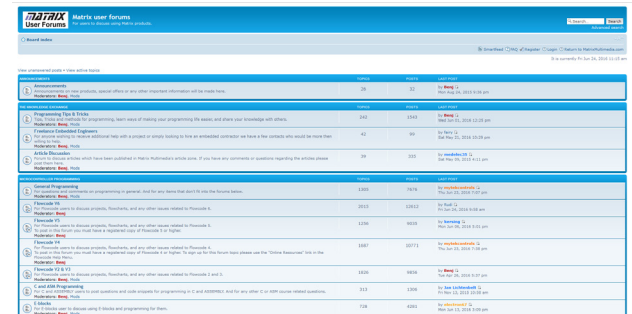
MATRIX User Forums

Matrix user forums
For users to discuss using Matrix products.

Search Search
Advanced search

Board index

Smartfeed FAQ Register Login Return to MatrixMultimedia.com

It is currently Fri Jun 24, 2016 11:03 am

View unanswered posts • View active topics

| ANNOUNCEMENTS | TOPICS | POSTS | LAST POST |
|---|---|---|---|
| Announcements<br>Announcements on new products, special offers or any other important information will be made here.<br>Moderators: Benj, Mods | 28 | 32 | by Benj<br>Mon May 16, 2016 4:26 pm |

| THE KNOWLEDGE EXCHANGE | TOPICS | POSTS | LAST POST |
|---|---|---|---|
| Programming Tips & Tricks<br>Tips, Tricks and methods for programming, learn ways of making your programming life easier, and share your knowledge with others.<br>Moderators: Benj, Mods | 240 | 1543 | by Benj<br>Wed Jun 01, 2016 12:25 pm |
| Freelance Embedded Engineers<br>For anyone wishing to receive additional help with a project or simply looking to hire an embedded contractor we have a few contacts who would be more than willing to help.<br>Moderators: Benj, Mods | 42 | 90 | by fenz<br>Sat Mar 21, 2016 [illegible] pm |
| Article Discussion<br>Forum to discuss articles which have been published in Matrix Multimedia's article zone. If you have any comments or questions regarding the articles please post them here.<br>Moderators: Benj, Mods | 39 | 333 | by medelec35<br>Sat May 09, 2015 4:12 am |

| MICROCONTROLLER PROGRAMMING | TOPICS | POSTS | LAST POST |
|---|---|---|---|
| General Programming<br>For questions and comments on programming in general. And for any items that don't fit into the forums below.<br>Moderators: Benj, Mods | 1300 | 7879 | by mytekcontrols<br>Thu Jun 23, 2016 7:07 pm |
| Flowcode V6<br>For Flowcode users to discuss projects, flowcharts, and any other issues related to Flowcode 6.<br>Moderators: Benj | 2015 | 12612 | by Rudi<br>Fri Jun 24, 2016 9:08 am |
| Flowcode V5<br>For Flowcode users to discuss projects, flowcharts, and any other issues related to Flowcode 5.<br>To post in this forum you must have a registered copy of Flowcode 5 or higher.<br>Moderators: Benj, Mods | 1290 | 9035 | by Sunning<br>Mon Jun 20, 2016 3:51 pm |
| Flowcode V4<br>For Flowcode users to discuss projects, flowcharts, and any other issues related to Flowcode 4.<br>To post in this forum you must have a registered copy of Flowcode 4 or higher. To sign up for this forum topic please use the "Online Resources" link in the Flowcode Help Menu.<br>Moderators: Benj, Mods | 1687 | 10771 | by mytekcontrols<br>Tue Apr 26, 2016 7:04 pm |
| Flowcode V2 & V3<br>For Flowcode users to discuss projects, flowcharts, and any other issues related to Flowcode 2 and 3.<br>Moderators: Benj, Mods | 1936 | 9836 | by Benj<br>Tue Apr 26, 2016 5:07 pm |
| C and ASM Programming<br>For C and ASSEMBLY users to post questions and code snippets for programming in C and ASSEMBLY. And for any other C or ASM course related questions.<br>Moderators: Benj, Mods | 315 | 1306 | by Jan Lichtenbelt<br>Thu Jun 12, 2016 10:28 am |
| E-blocks<br>For E-blocks user to discuss using E-blocks and programming for them.<br>Moderators: Benj, Mods | 736 | 4093 | by alberiwan<br>Mon Jun 13, 2016 2:09 pm |